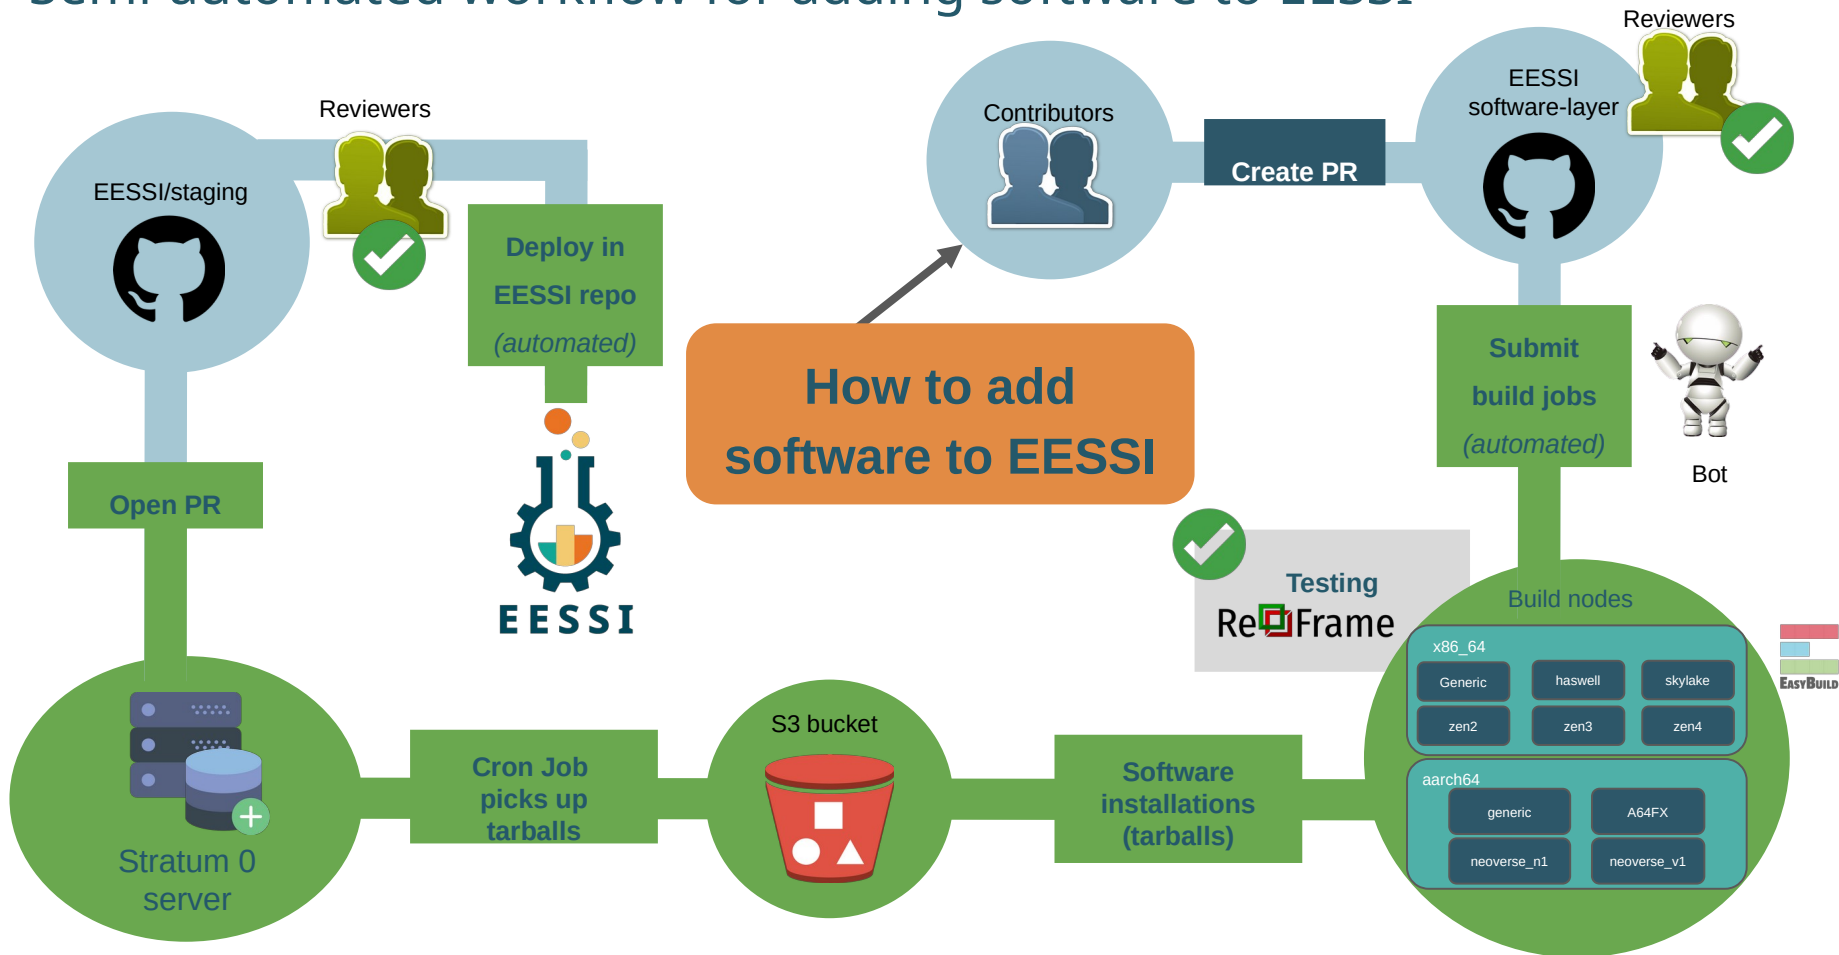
Semi-automated workflow for adding software to EESSI

Reviewers

EESSI/staging

Deploy in EESSI repo (automated)

Contributors

Create PR

EESSI software-layer

Reviewers

Submit build jobs (automated)

Bot

How to add software to EESSI

EESSI

Open PR

Testing
ReFrame

Build nodes

x86_64

Generic
haswell
skylake
zen2
zen3
zen4

aarch64

generic
A64FX
neoverse_n1
neoverse_v1

EasyBuild

Stratum 0 server

Cron Job picks up tarballs

S3 bucket

Software installations (tarballs)